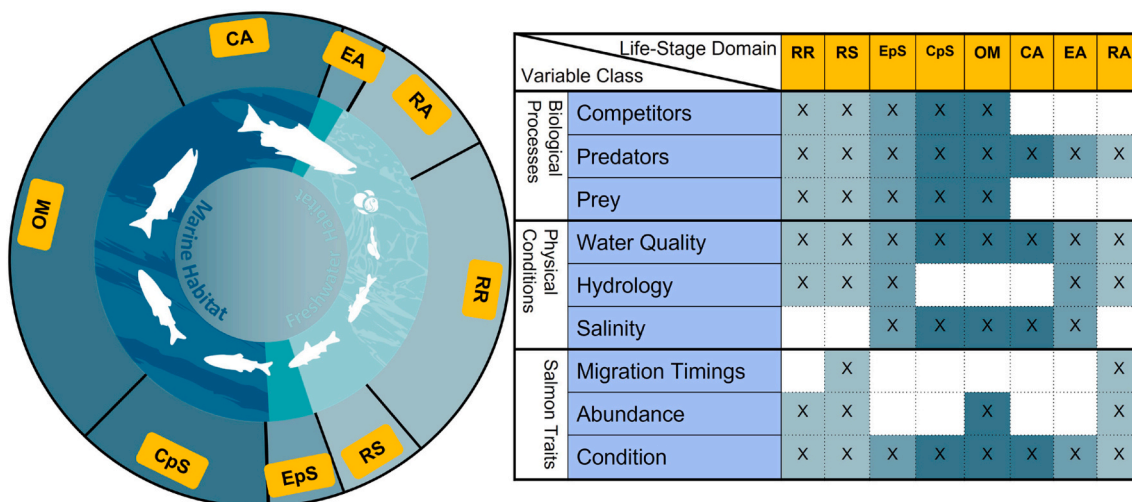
CA

EA

RA

OM

RR

CpS

EpS

RS

Marine Habitat

Freshwater Habitat

| Life-Stage Domain / Variable Class | | RR | RS | EpS | CpS | OM | CA | EA | RA |
|---|---|---|---|---|---|---|---|---|---|
| Biological Processes | Competitors | X | X | X | X | X | | | |
| | Predators | X | X | X | X | X | X | X | X |
| | Prey | X | X | X | X | X | | | |
| Physical Conditions | Water Quality | X | X | X | X | X | X | X | X |
| | Hydrology | X | X | X | | | | X | X |
| | Salinity | | | X | X | X | X | X | |
| Salmon Traits | Migration Timings | | X | | | | | | X |
| | Abundance | X | X | | | X | | | X |
| | Condition | X | X | X | X | X | X | X | X |